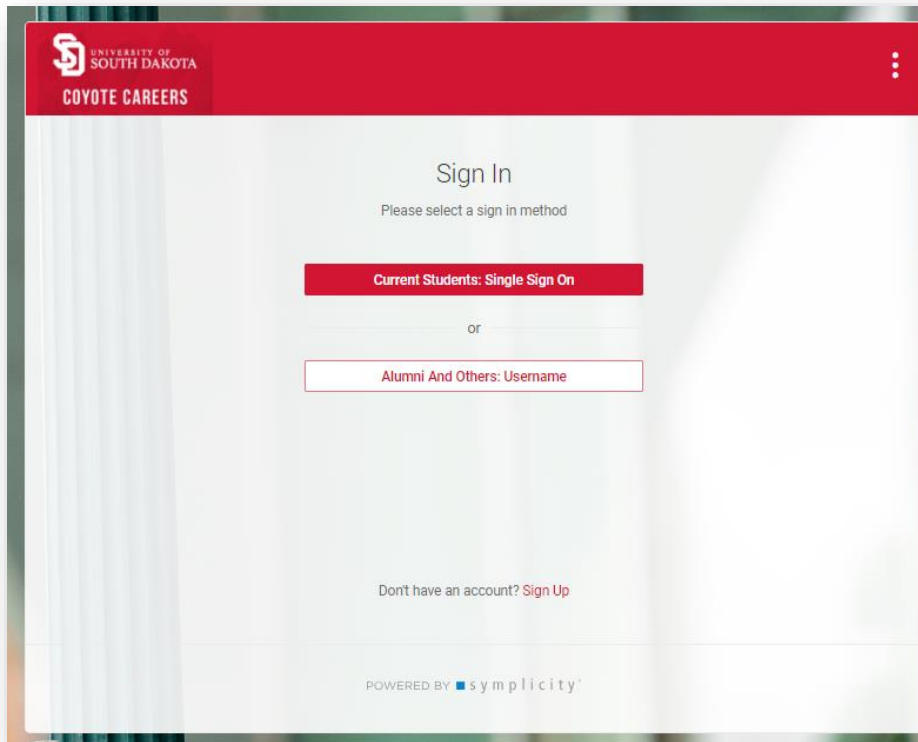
SD UNIVERSITY OF SOUTH DAKOTA
COYOTE CAREERS

Sign In
Please select a sign in method

Current Students: Single Sign On

or

Alumni And Others: Username

Don't have an account? Sign Up

POWERED BY symplicity